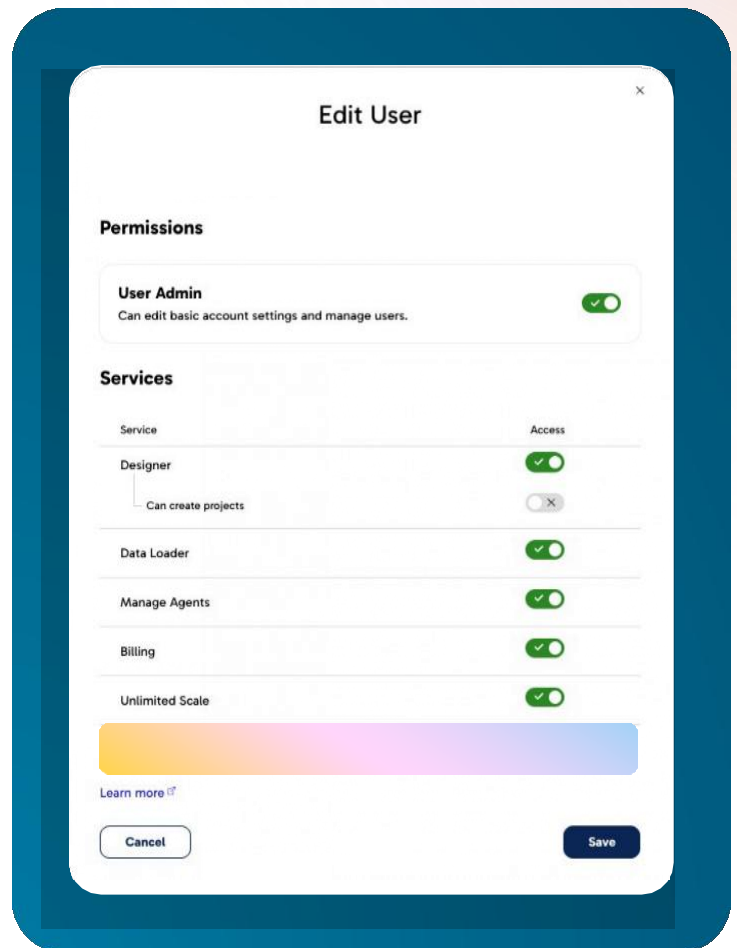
×

Edit User

Permissions

User Admin
Can edit basic account settings and manage users.

Services

| Service | Access |
|---|---|
| Designer | |
| Can create projects | |
| Data Loader | |
| Manage Agents | |
| Billing | |
| Unlimited Scale | |

Learn more

Cancel

Save